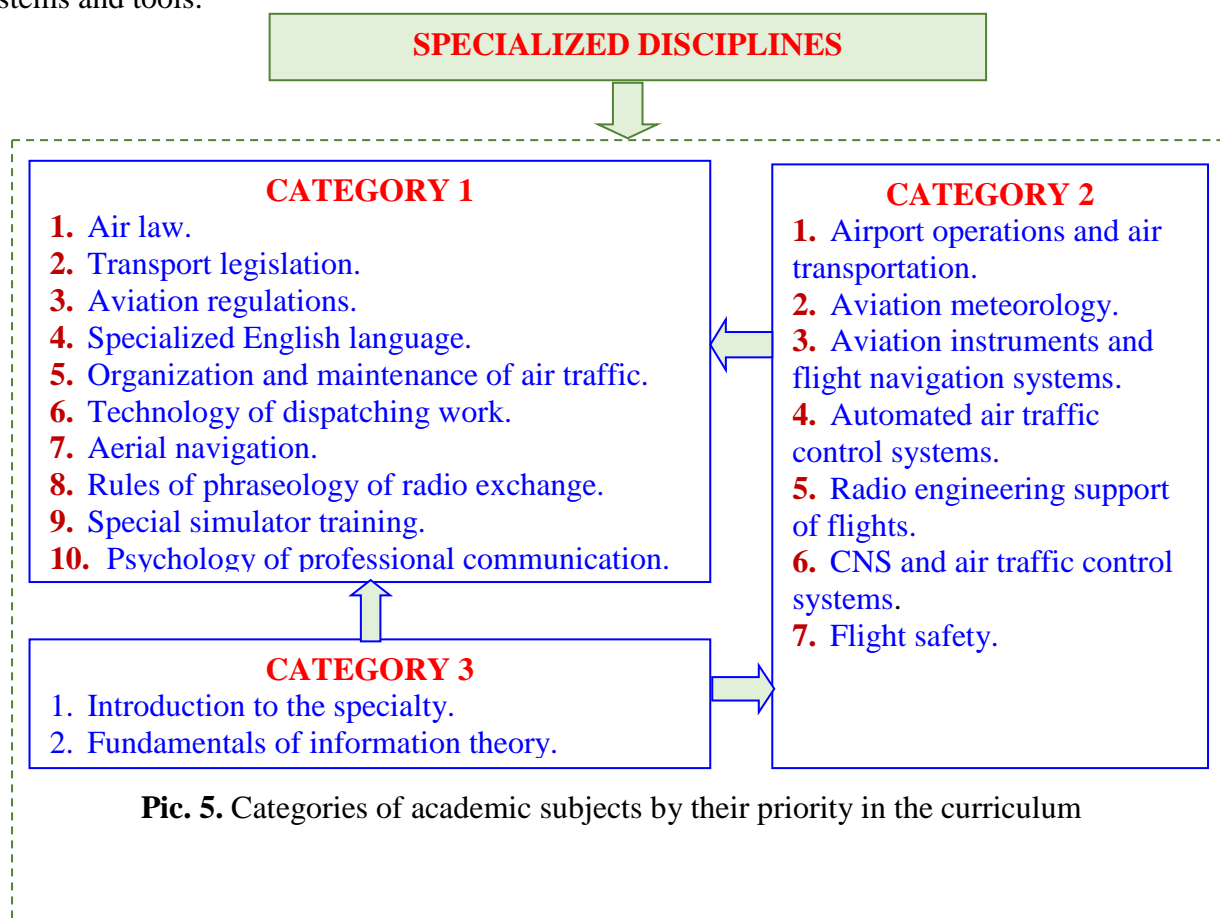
stems and tools.

SPECIALIZED DISCIPLINES

CATEGORY 1
1. Air law.
2. Transport legislation.
3. Aviation regulations.
4. Specialized English language.
5. Organization and maintenance of air traffic.
6. Technology of dispatching work.
7. Aerial navigation.
8. Rules of phraseology of radio exchange.
9. Special simulator training.
10. Psychology of professional communication.

CATEGORY 2
1. Airport operations and air transportation.
2. Aviation meteorology.
3. Aviation instruments and flight navigation systems.
4. Automated air traffic control systems.
5. Radio engineering support of flights.
6. CNS and air traffic control systems.
7. Flight safety.

CATEGORY 3
1. Introduction to the specialty.
2. Fundamentals of information theory.

Pic. 5. Categories of academic subjects by their priority in the curriculum